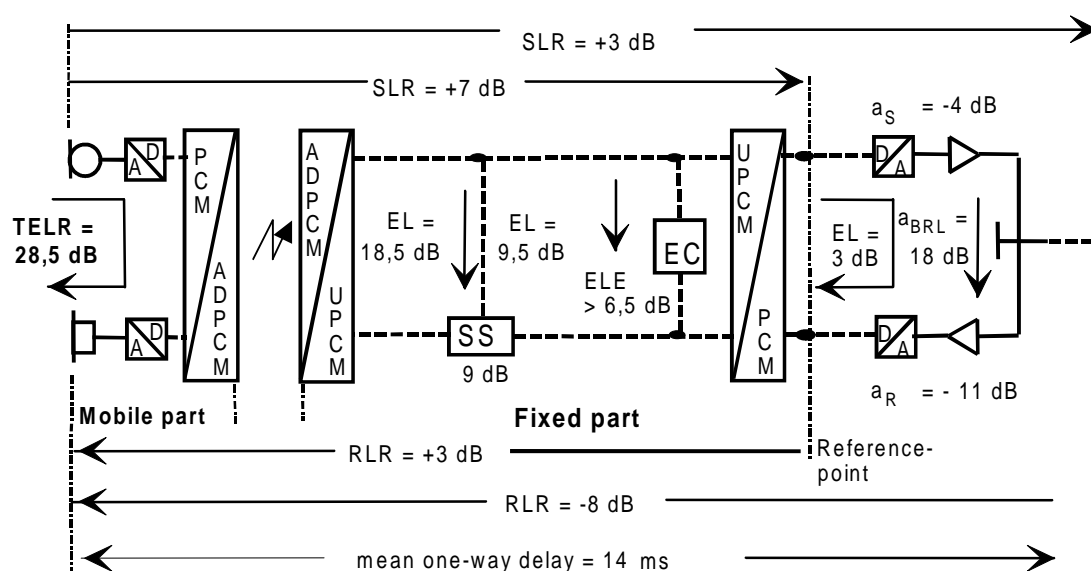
SLR = +3 dB

SLR = +7 dB

$a_S$ = -4 dB

D
A

PCM

ADPCM

ADPCM

UPCM

UPCM

PCM

D
A

TELR =
28,5 dB

EL =
18,5 dB

EL =
9,5 dB

ELE
> 6,5 dB

EC

EL =
3 dB

$a_{BRL}$ =
18 dB

D
A

SS
9 dB

D
A

$a_R$ = - 11 dB

Mobile part

Fixed part

RLR = +3 dB

Reference-
point

RLR = -8 dB

mean one-way delay = 14 ms